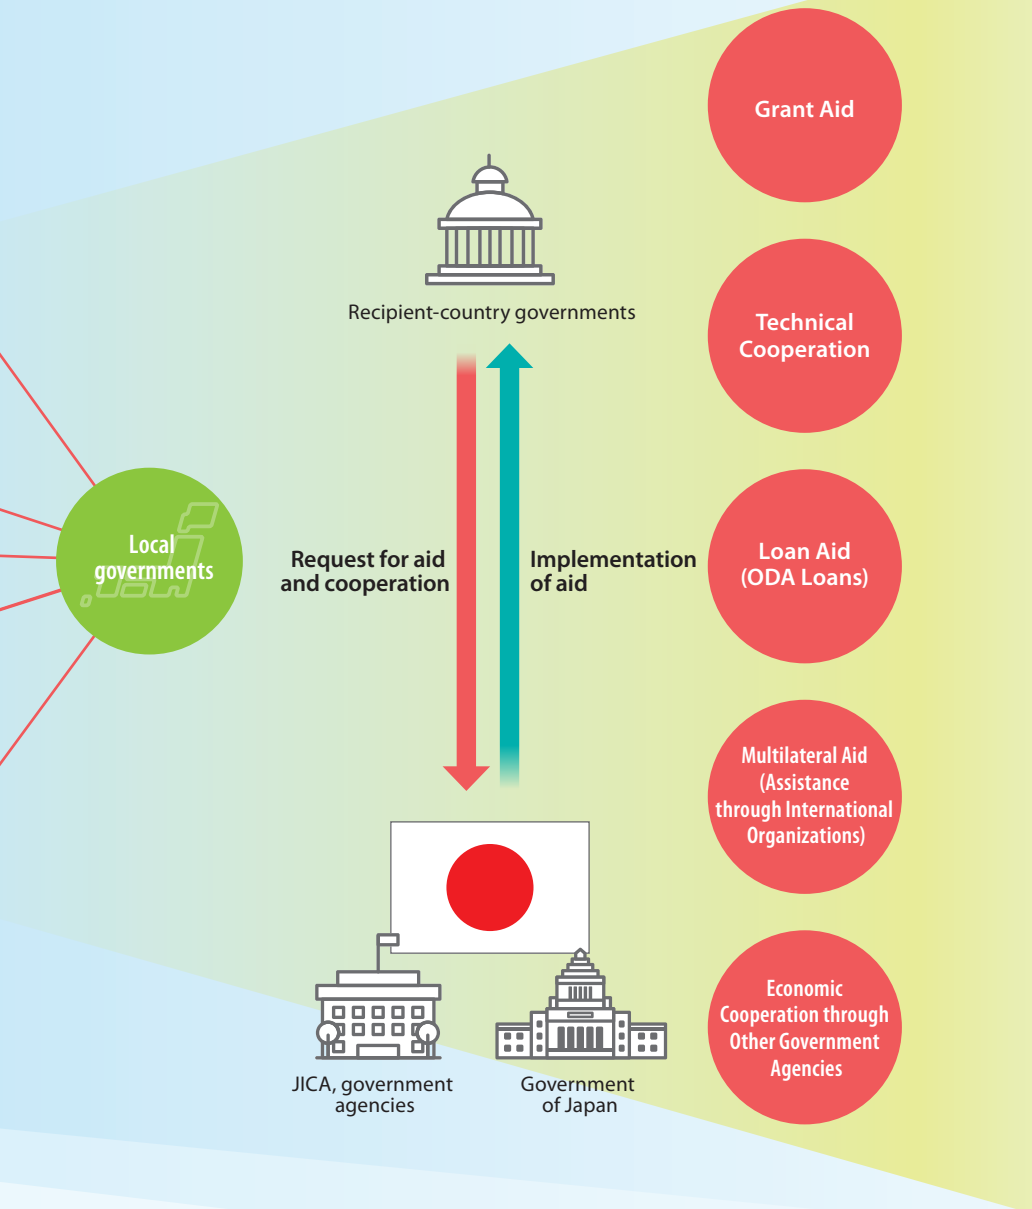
Grant Aid

Recipient-country governments

Technical Cooperation

Local governments

Request for aid and cooperation

Implementation of aid

Loan Aid (ODA Loans)

Multilateral Aid (Assistance through International Organizations)

JICA, government agencies

Government of Japan

Economic Cooperation through Other Government Agencies